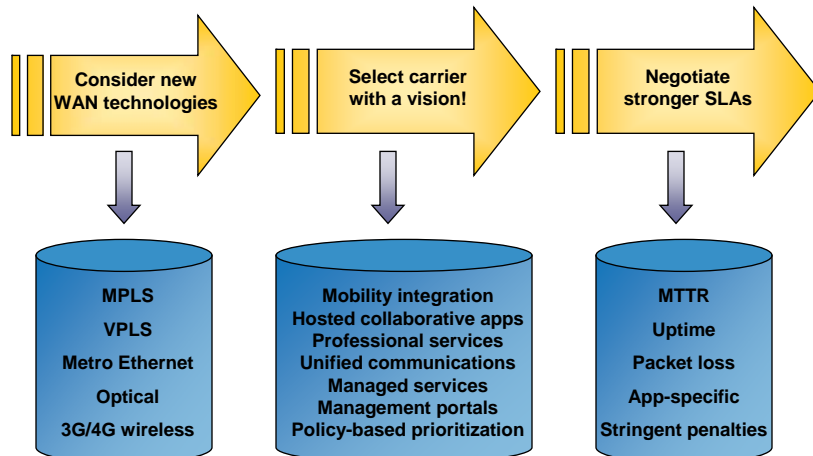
Consider new WAN technologies

Select carrier with a vision!

Negotiate stronger SLAs

MPLS
VPLS
Metro Ethernet
Optical
3G/4G wireless

Mobility integration
Hosted collaborative apps
Professional services
Unified communications
Managed services
Management portals
Policy-based prioritization

MTTR
Uptime
Packet loss
App-specific
Stringent penalties